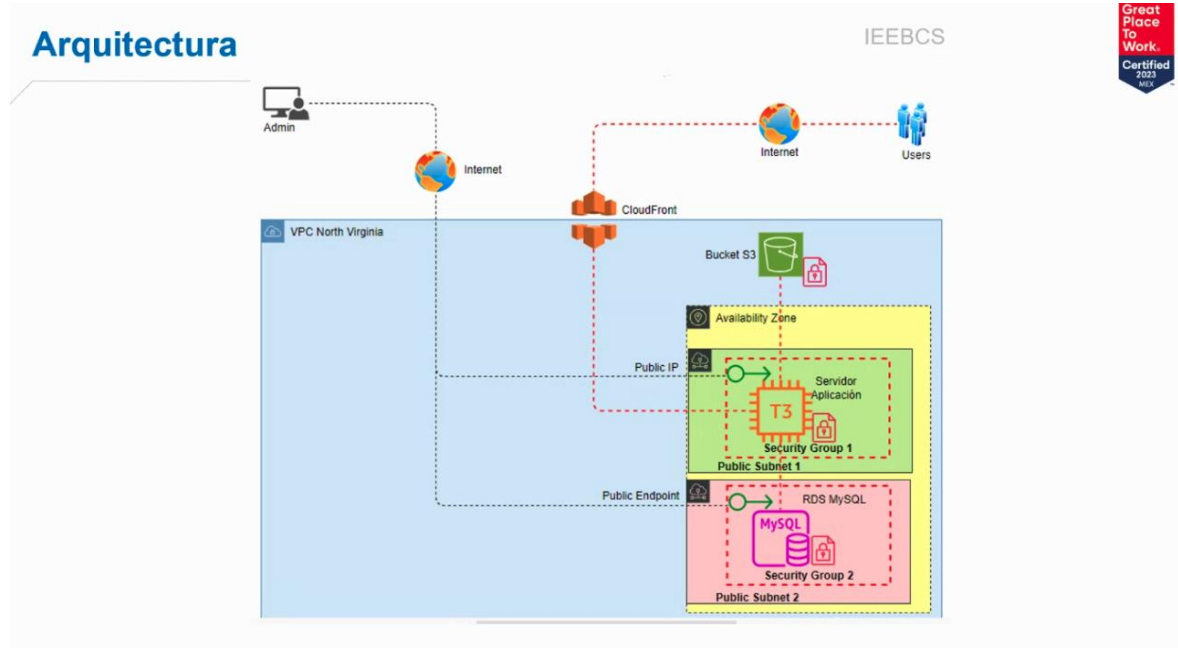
Arquitectura

IEEBCS

Great Place To Work. Certified 2023 MEX

Admin

Internet

Internet

Users

CloudFront

VPC North Virginia

Bucket S3

Availability Zone

Public IP

Servidor Aplicación

T3

Security Group 1

Public Subnet 1

Public Endpoint

RDS MySQL

MySQL

Security Group 2

Public Subnet 2